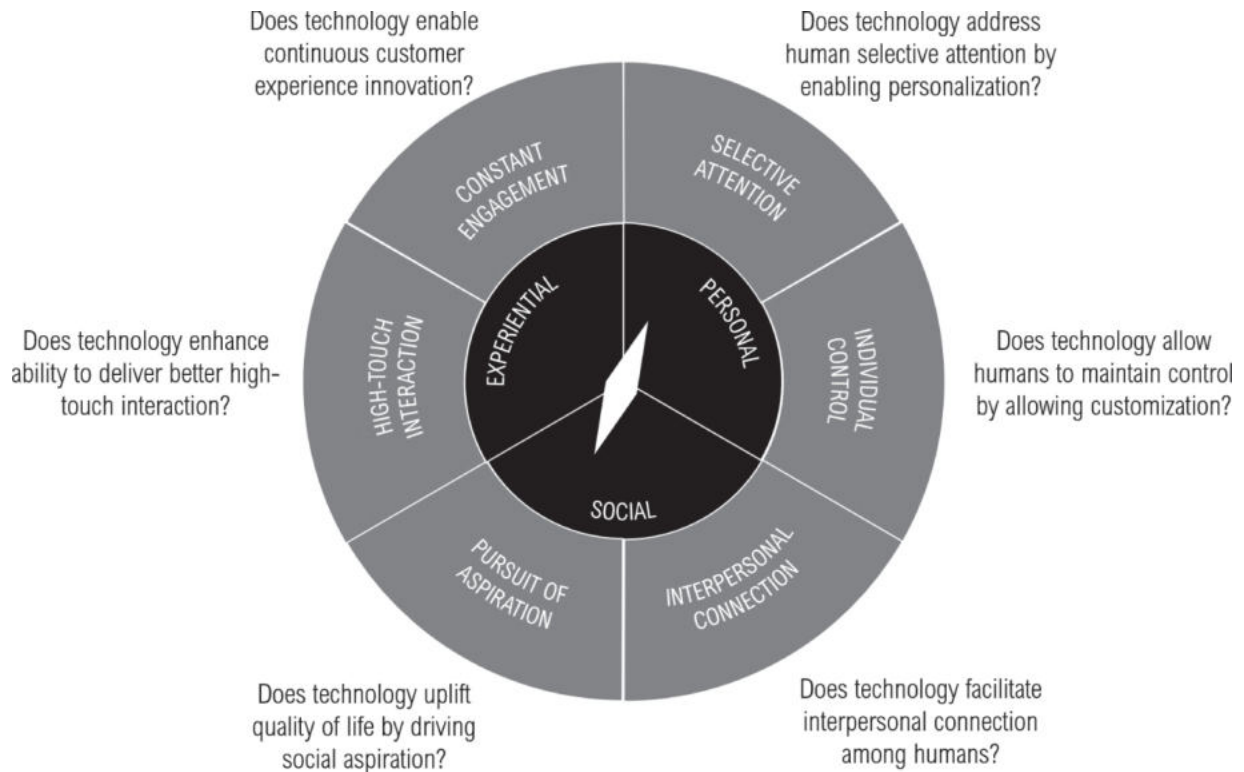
Does technology enable continuous customer experience innovation?

Does technology address human selective attention by enabling personalization?

CONSTANT ENGAGEMENT

SELECTIVE ATTENTION

EXPERIENTIAL

PERSONAL

Does technology enhance ability to deliver better high-touch interaction?

HIGH-TOUCH INTERACTION

INDIVIDUAL CONTROL

Does technology allow humans to maintain control by allowing customization?

SOCIAL

PURSUIT OF ASPIRATION

INTERPERSONAL CONNECTION

Does technology uplift quality of life by driving social aspiration?

Does technology facilitate interpersonal connection among humans?